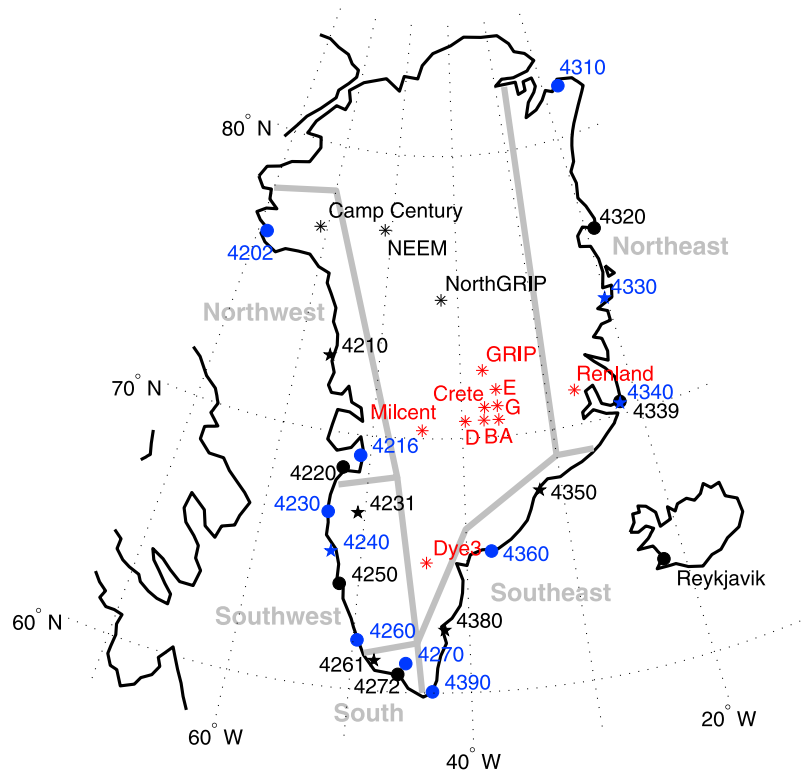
4310
80° N
Camp Century
NEEM
4202
4320
Northeast
NorthGRIP
4330
Northwest
4210
GRIP
70° N
Renland
Crete
E
4340
Milcent
G
4339
D
B
A
4216
4220
4231
4350
4230
4240
Dye3
4360
Reykjavik
4250
Southeast
60° N
Southwest
4380
4260
4270
4261
4272
4390
South
20° W
60° W
40° W